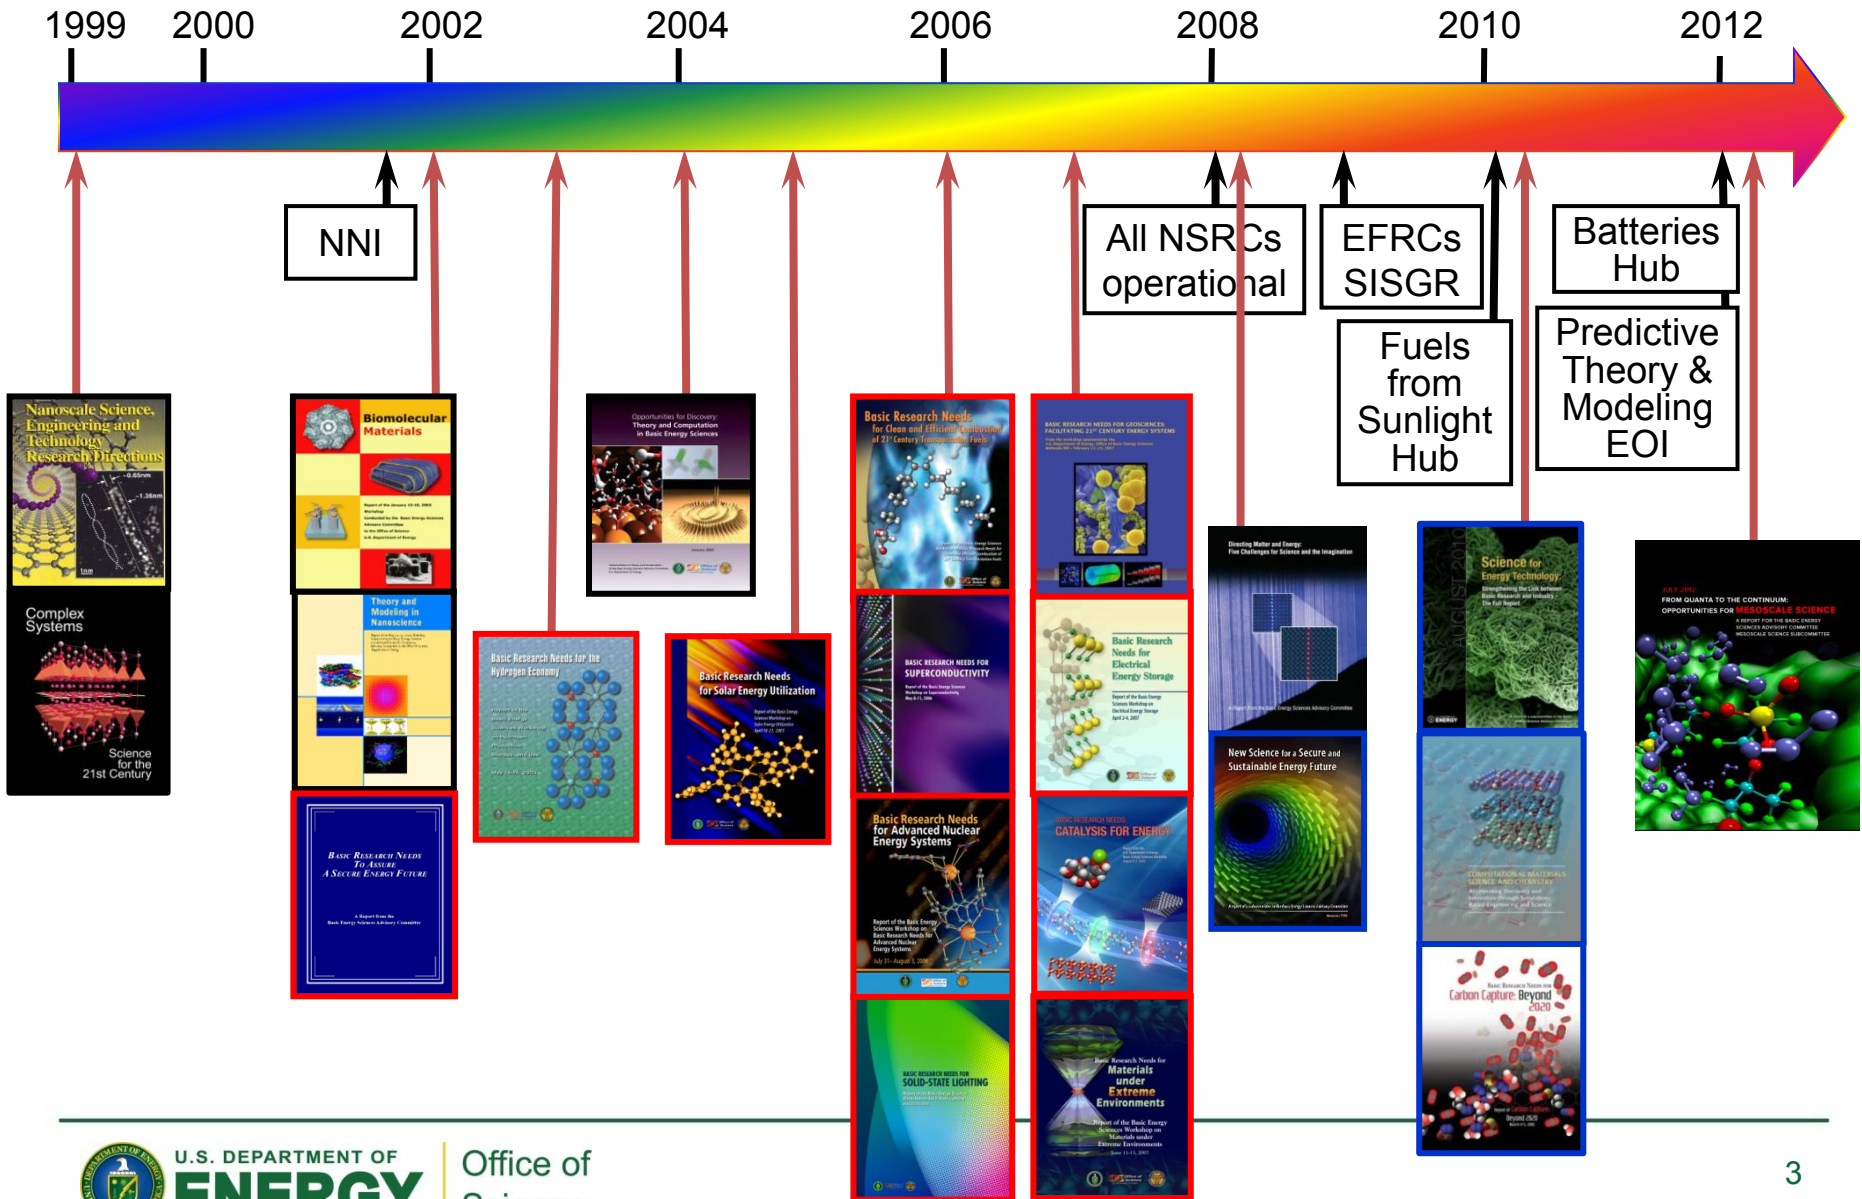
1999 2000 2002 2004 2006 2008 2010 2012

NNI

All NSRCs operational

EFRCs SISGR

Fuels from Sunlight Hub

Batteries Hub

Predictive Theory & Modeling EOI

Nanoscale Science, Engineering and Technology Research Directions

Complex Systems Science for the 21st Century

Biomolecular Materials

Theory and Modeling in Nanoscience

Basic Research Needs To Assure A Secure Energy Future

Basic Research Needs for the Hydrogen Economy

Opportunities for Discovery: Theory and Computation in Basic Energy Sciences

Basic Research Needs for Solar Energy Utilization

Basic Research Needs for Clean and Efficient Combustion of 21st Century Transportation Fuels

Basic Research Needs for Superconductivity

Basic Research Needs for Advanced Nuclear Energy Systems

Basic Research Needs for Solid-State Lighting

Basic Research Needs for Geosciences: Facilitating 21st Century Energy Systems

Basic Research Needs for Electrical Energy Storage

Basic Research Needs: Catalysis for Energy

Basic Research Needs for Materials under Extreme Environments

Directing Matter and Energy: Five Challenges for Science and the Imagination

New Science for a Secure and Sustainable Energy Future

Science for Energy Technology

Computational Materials Science and Chemistry

Carbon Capture: Beyond 2020

From Quanta to the Continuum: Opportunities for Mesoscale Science

U.S. DEPARTMENT OF ENERGY

Office of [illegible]

3